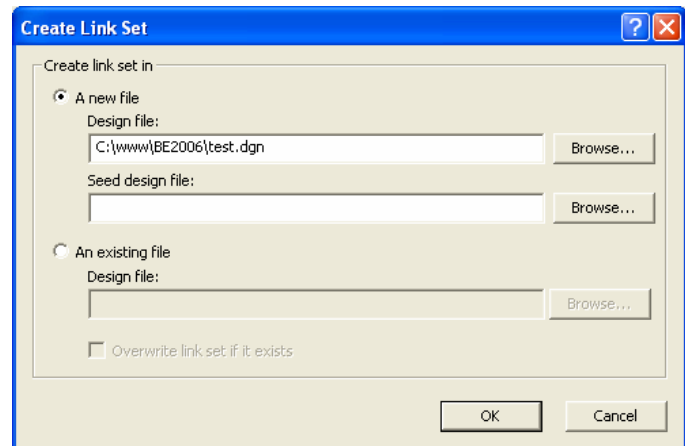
Create Link Set

Create link set in

A new file

Design file:

C:\www\BE2006\test.dgn

Browse...

Seed design file:

Browse...

An existing file

Design file:

Browse...

Overwrite link set if it exists

OK

Cancel